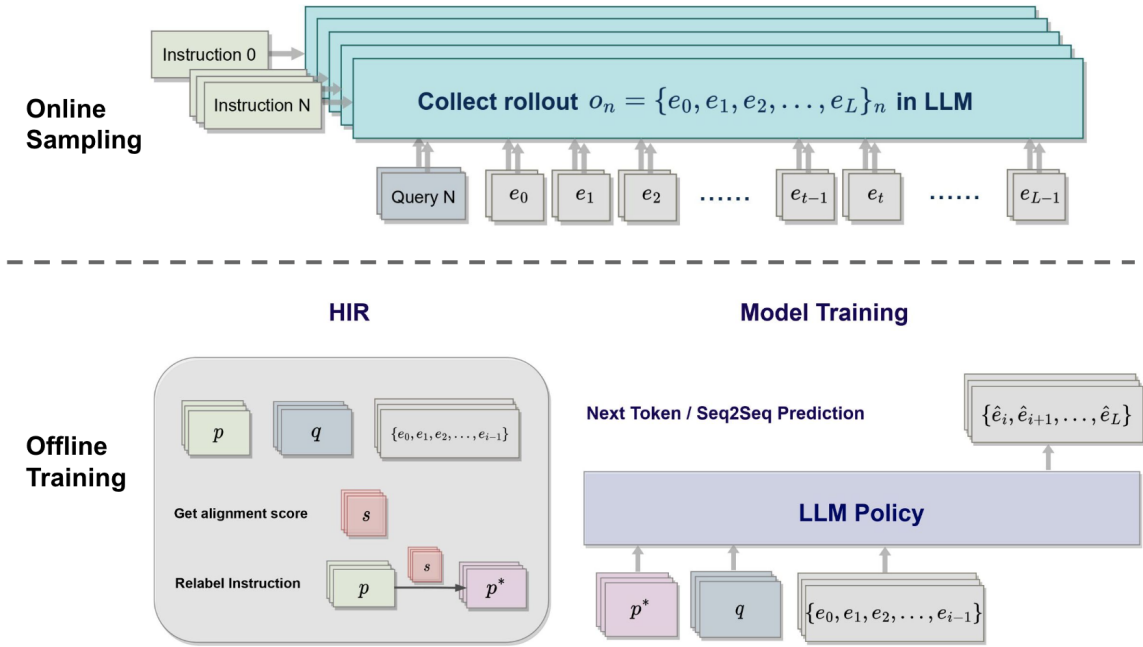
Instruction 0

Instruction N

Online Sampling

Collect rollout $o_n = \{e_0, e_1, e_2, \ldots, e_L\}_n$ in LLM

Query N

$e_0$

$e_1$

$e_2$

......

$e_{t-1}$

$e_t$

......

$e_{L-1}$

HIR

Model Training

Offline Training

$p$

$q$

$\{e_0, e_1, e_2, \ldots, e_{i-1}\}$

Get alignment score

$s$

Relabel Instruction

$p$

$s$

$p^*$

Next Token / Seq2Seq Prediction

$\{\hat{e}_i, \hat{e}_{i+1}, \ldots, \hat{e}_L\}$

LLM Policy

$p^*$

$q$

$\{e_0, e_1, e_2, \ldots, e_{i-1}\}$